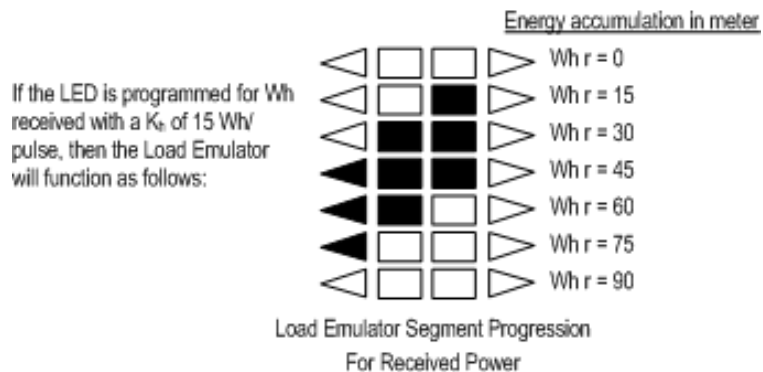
Energy accumulation in meter

If the LED is programmed for Wh received with a $K_h$ of 15 Wh/ pulse, then the Load Emulator will function as follows:

Wh r = 0
Wh r = 15
Wh r = 30
Wh r = 45
Wh r = 60
Wh r = 75
Wh r = 90

Load Emulator Segment Progression
For Received Power